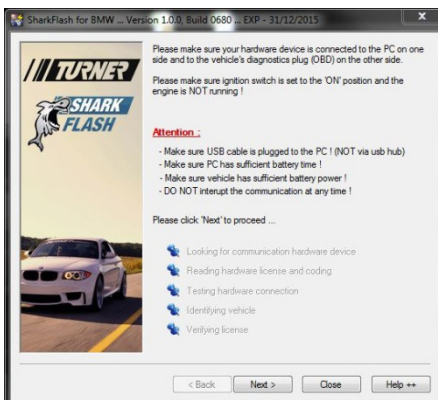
SharkFlash for BMW ... Version 1.0.0, Build 0680 ... EXP - 31/12/2015

TURNER

SHARK FLASH

Please make sure your hardware device is connected to the PC on one side and to the vehicle's diagnostics plug (OBD) on the other side.

Please make sure ignition switch is set to the 'ON' position and the engine is NOT running !

Attention :

- Make sure USB cable is plugged to the PC ! (NOT via usb hub)
- Make sure PC has sufficient battery time !
- Make sure vehicle has sufficient battery power !
- DO NOT interupt the communication at any time !

Please click 'Next' to proceed ...

Looking for communication hardware device
Reading hardware license and coding
Testing hardware connection
Identifying vehicle
Verifying license

< Back Next > Close Help ++